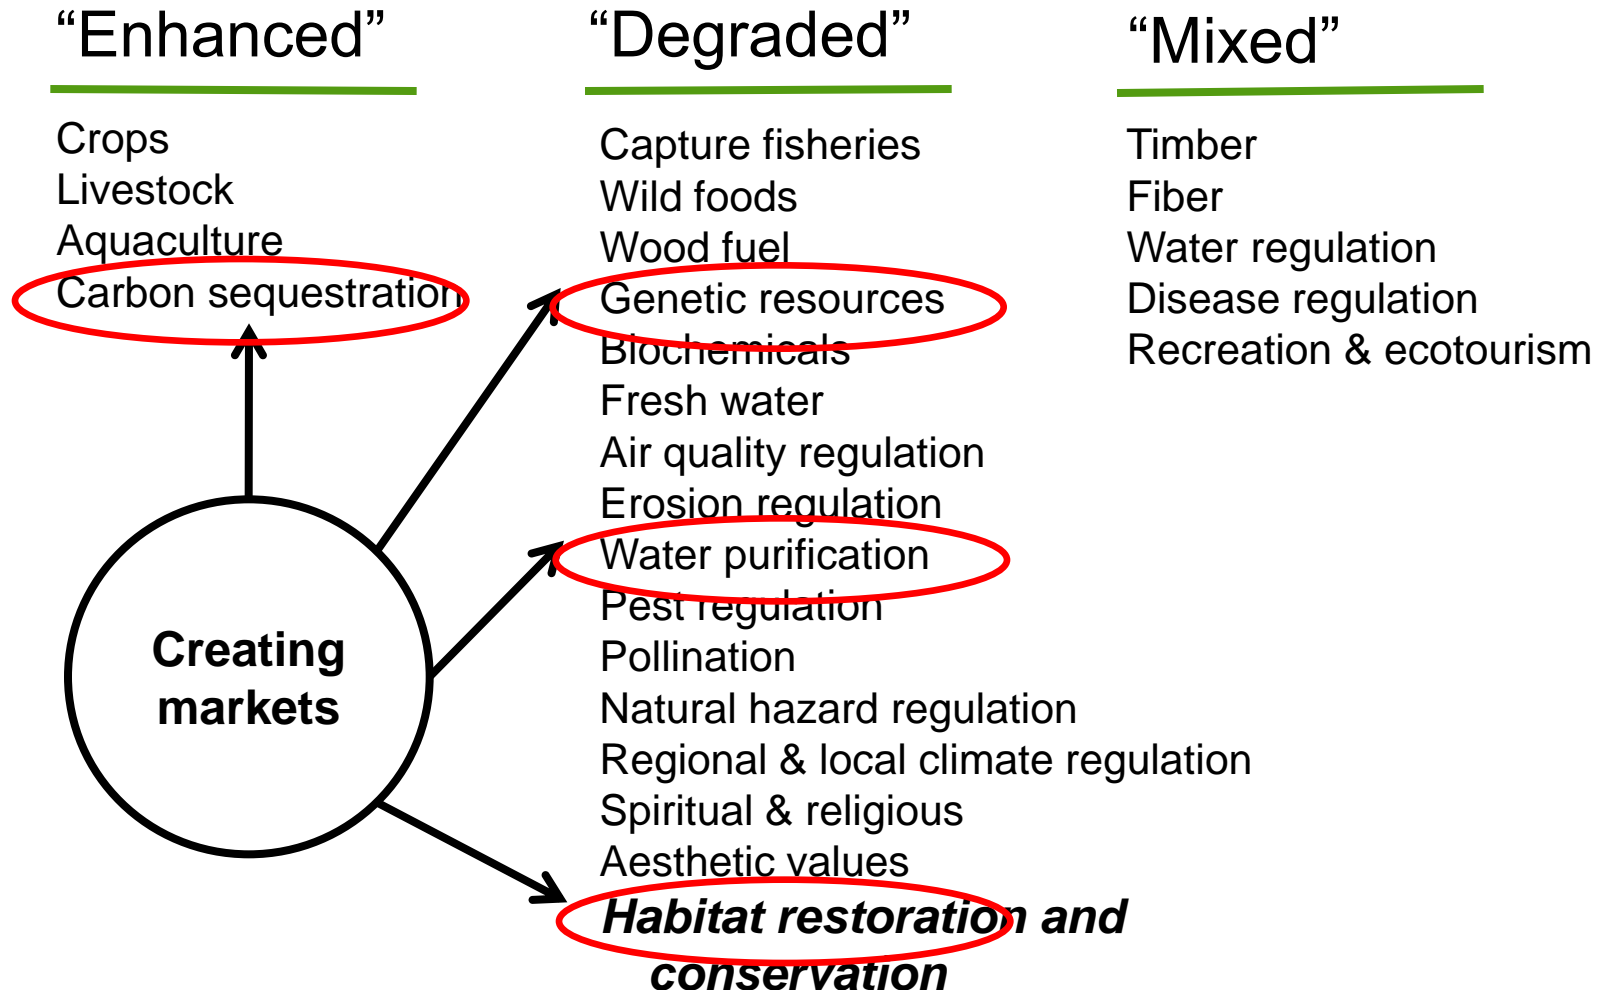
“Enhanced”

Crops
Livestock
Aquaculture
Carbon sequestration

“Degraded”

Capture fisheries
Wild foods
Wood fuel
Genetic resources
Biochemicals
Fresh water
Air quality regulation
Erosion regulation
Water purification
Pest regulation
Pollination
Natural hazard regulation
Regional & local climate regulation
Spiritual & religious
Aesthetic values
*Habitat restoration and conservation*

“Mixed”

Timber
Fiber
Water regulation
Disease regulation
Recreation & ecotourism

**Creating markets**